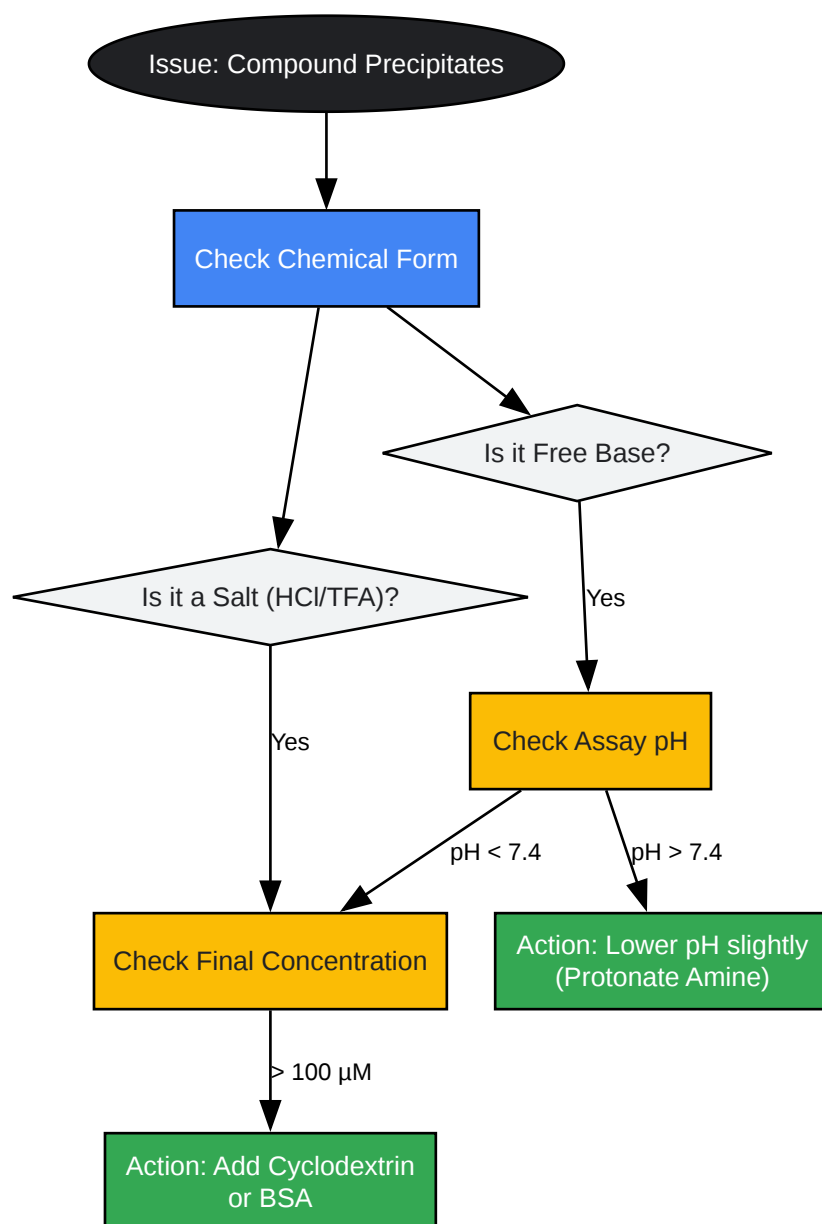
Issue: Compound Precipitates

Check Chemical Form

Is it Free Base?

Is it a Salt (HCl/TFA)?

Yes

Yes

Check Assay pH

pH < 7.4

pH > 7.4

Check Final Concentration

Action: Lower pH slightly (Protonate Amine)

> 100 µM

Action: Add Cyclodextrin or BSA